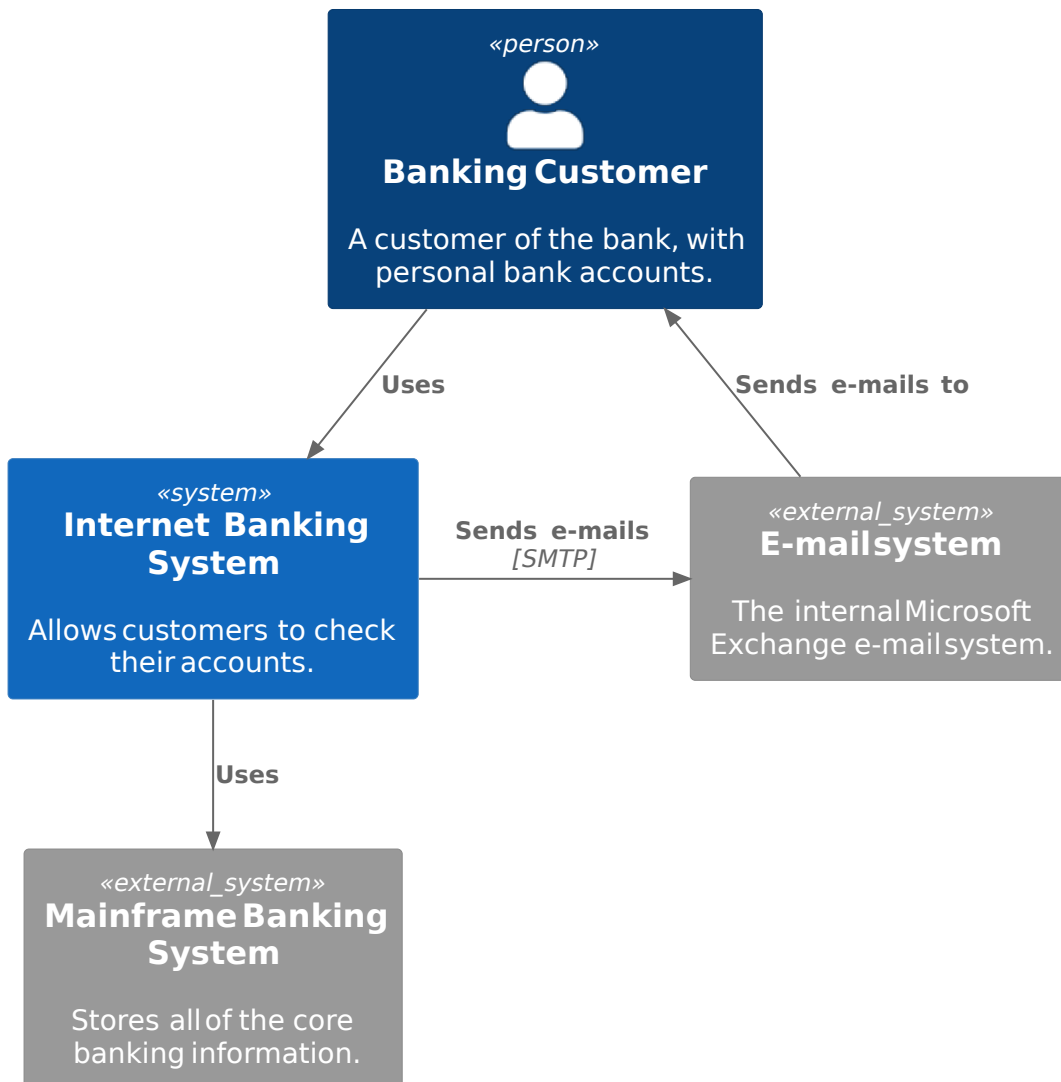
«person»
Banking Customer

A customer of the bank, with personal bank accounts.

Uses

Sends e-mails to

«system»
Internet Banking System

Allows customers to check their accounts.

Sends e-mails
[SMTP]

«external_system»
E-mail system

The internal Microsoft Exchange e-mail system.

Uses

«external_system»
Mainframe Banking System

Stores all of the core banking information.